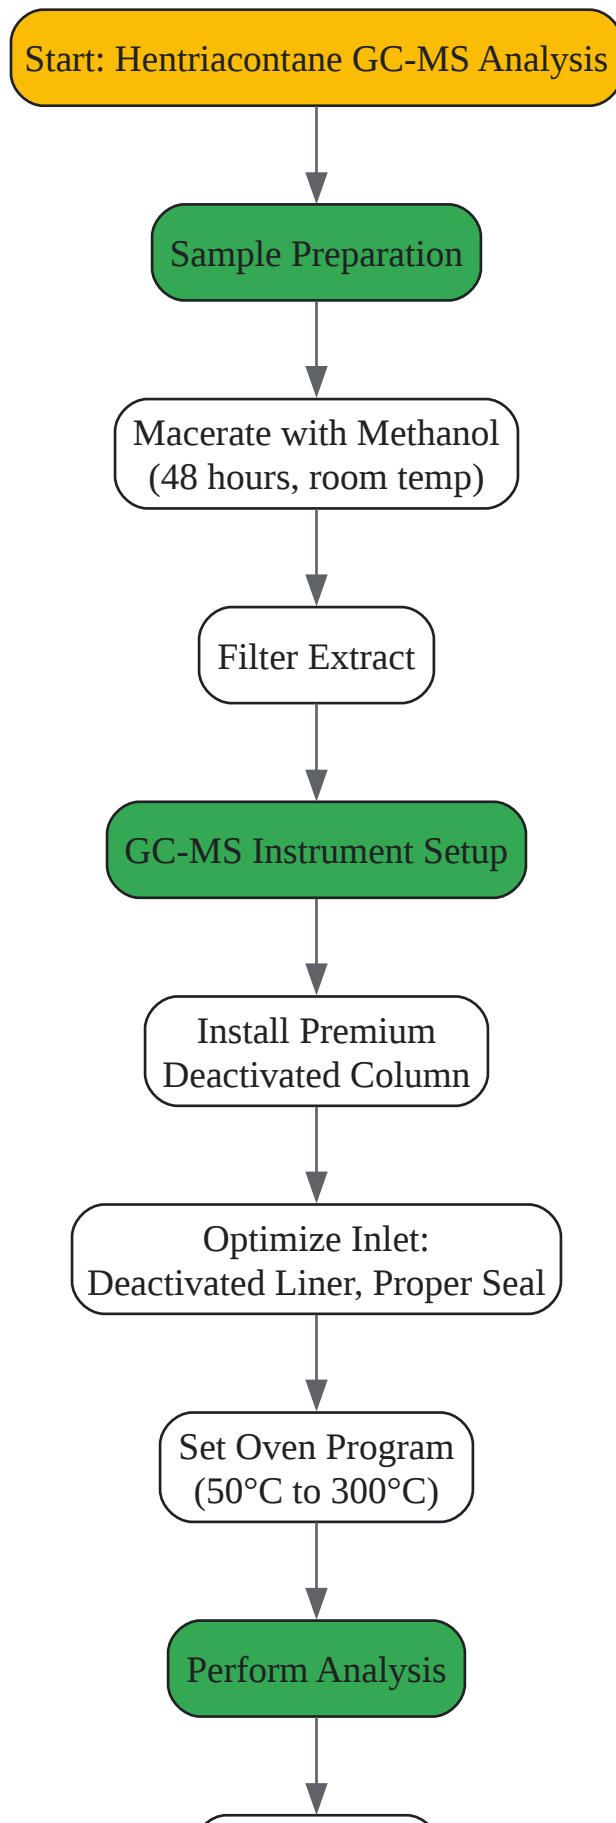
Start: Hentriacontane GC-MS Analysis

Sample Preparation

Macerate with Methanol (48 hours, room temp)

Filter Extract

GC-MS Instrument Setup

Install Premium Deactivated Column

Optimize Inlet: Deactivated Liner, Proper Seal

Set Oven Program (50°C to 300°C)

Perform Analysis